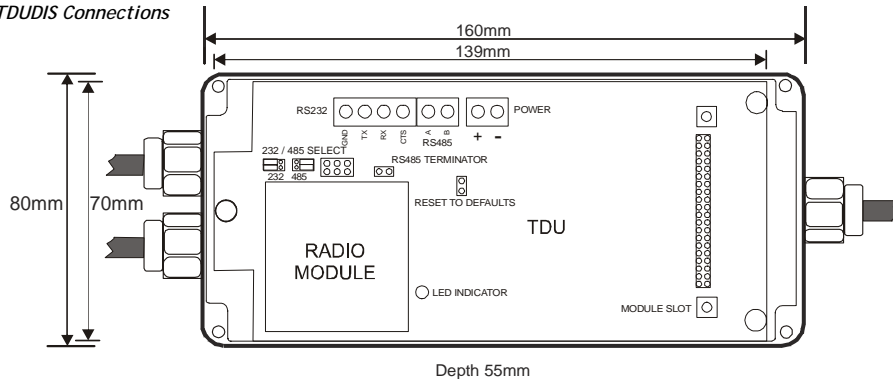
TDUDIS Connections

160mm

139mm

80mm

70mm

RS232

GND TX RX CTS

A B

RS485

POWER

+ -

232 / 485 SELECT

232 485

RS485 TERMINATOR

RESET TO DEFAULTS

RADIO MODULE

TDU

LED INDICATOR

MODULE SLOT

Depth 55mm